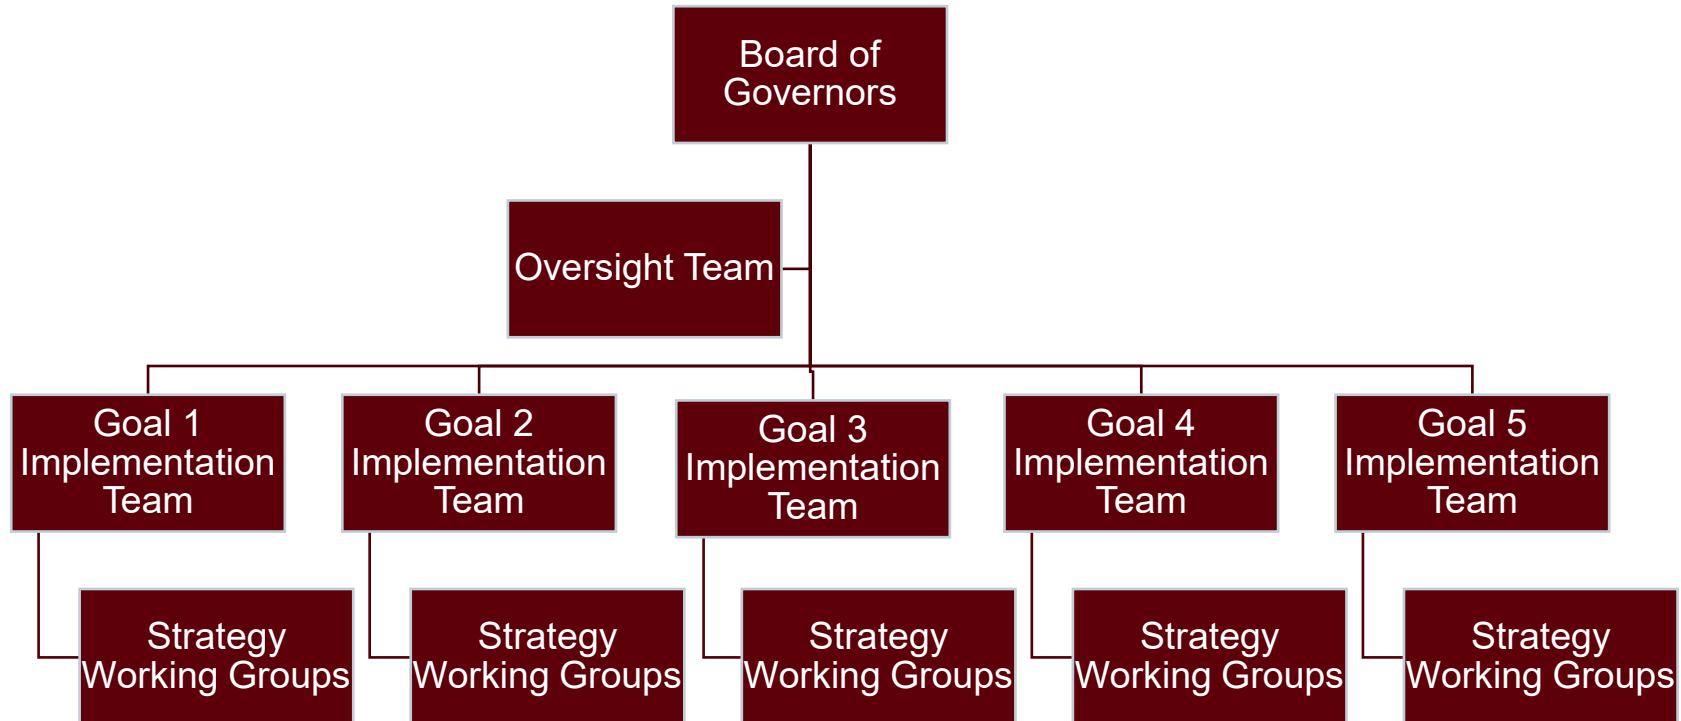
Board of Governors

Oversight Team

Goal 1 Implementation Team

Goal 2 Implementation Team

Goal 3 Implementation Team

Goal 4 Implementation Team

Goal 5 Implementation Team

Strategy Working Groups

Strategy Working Groups

Strategy Working Groups

Strategy Working Groups

Strategy Working Groups